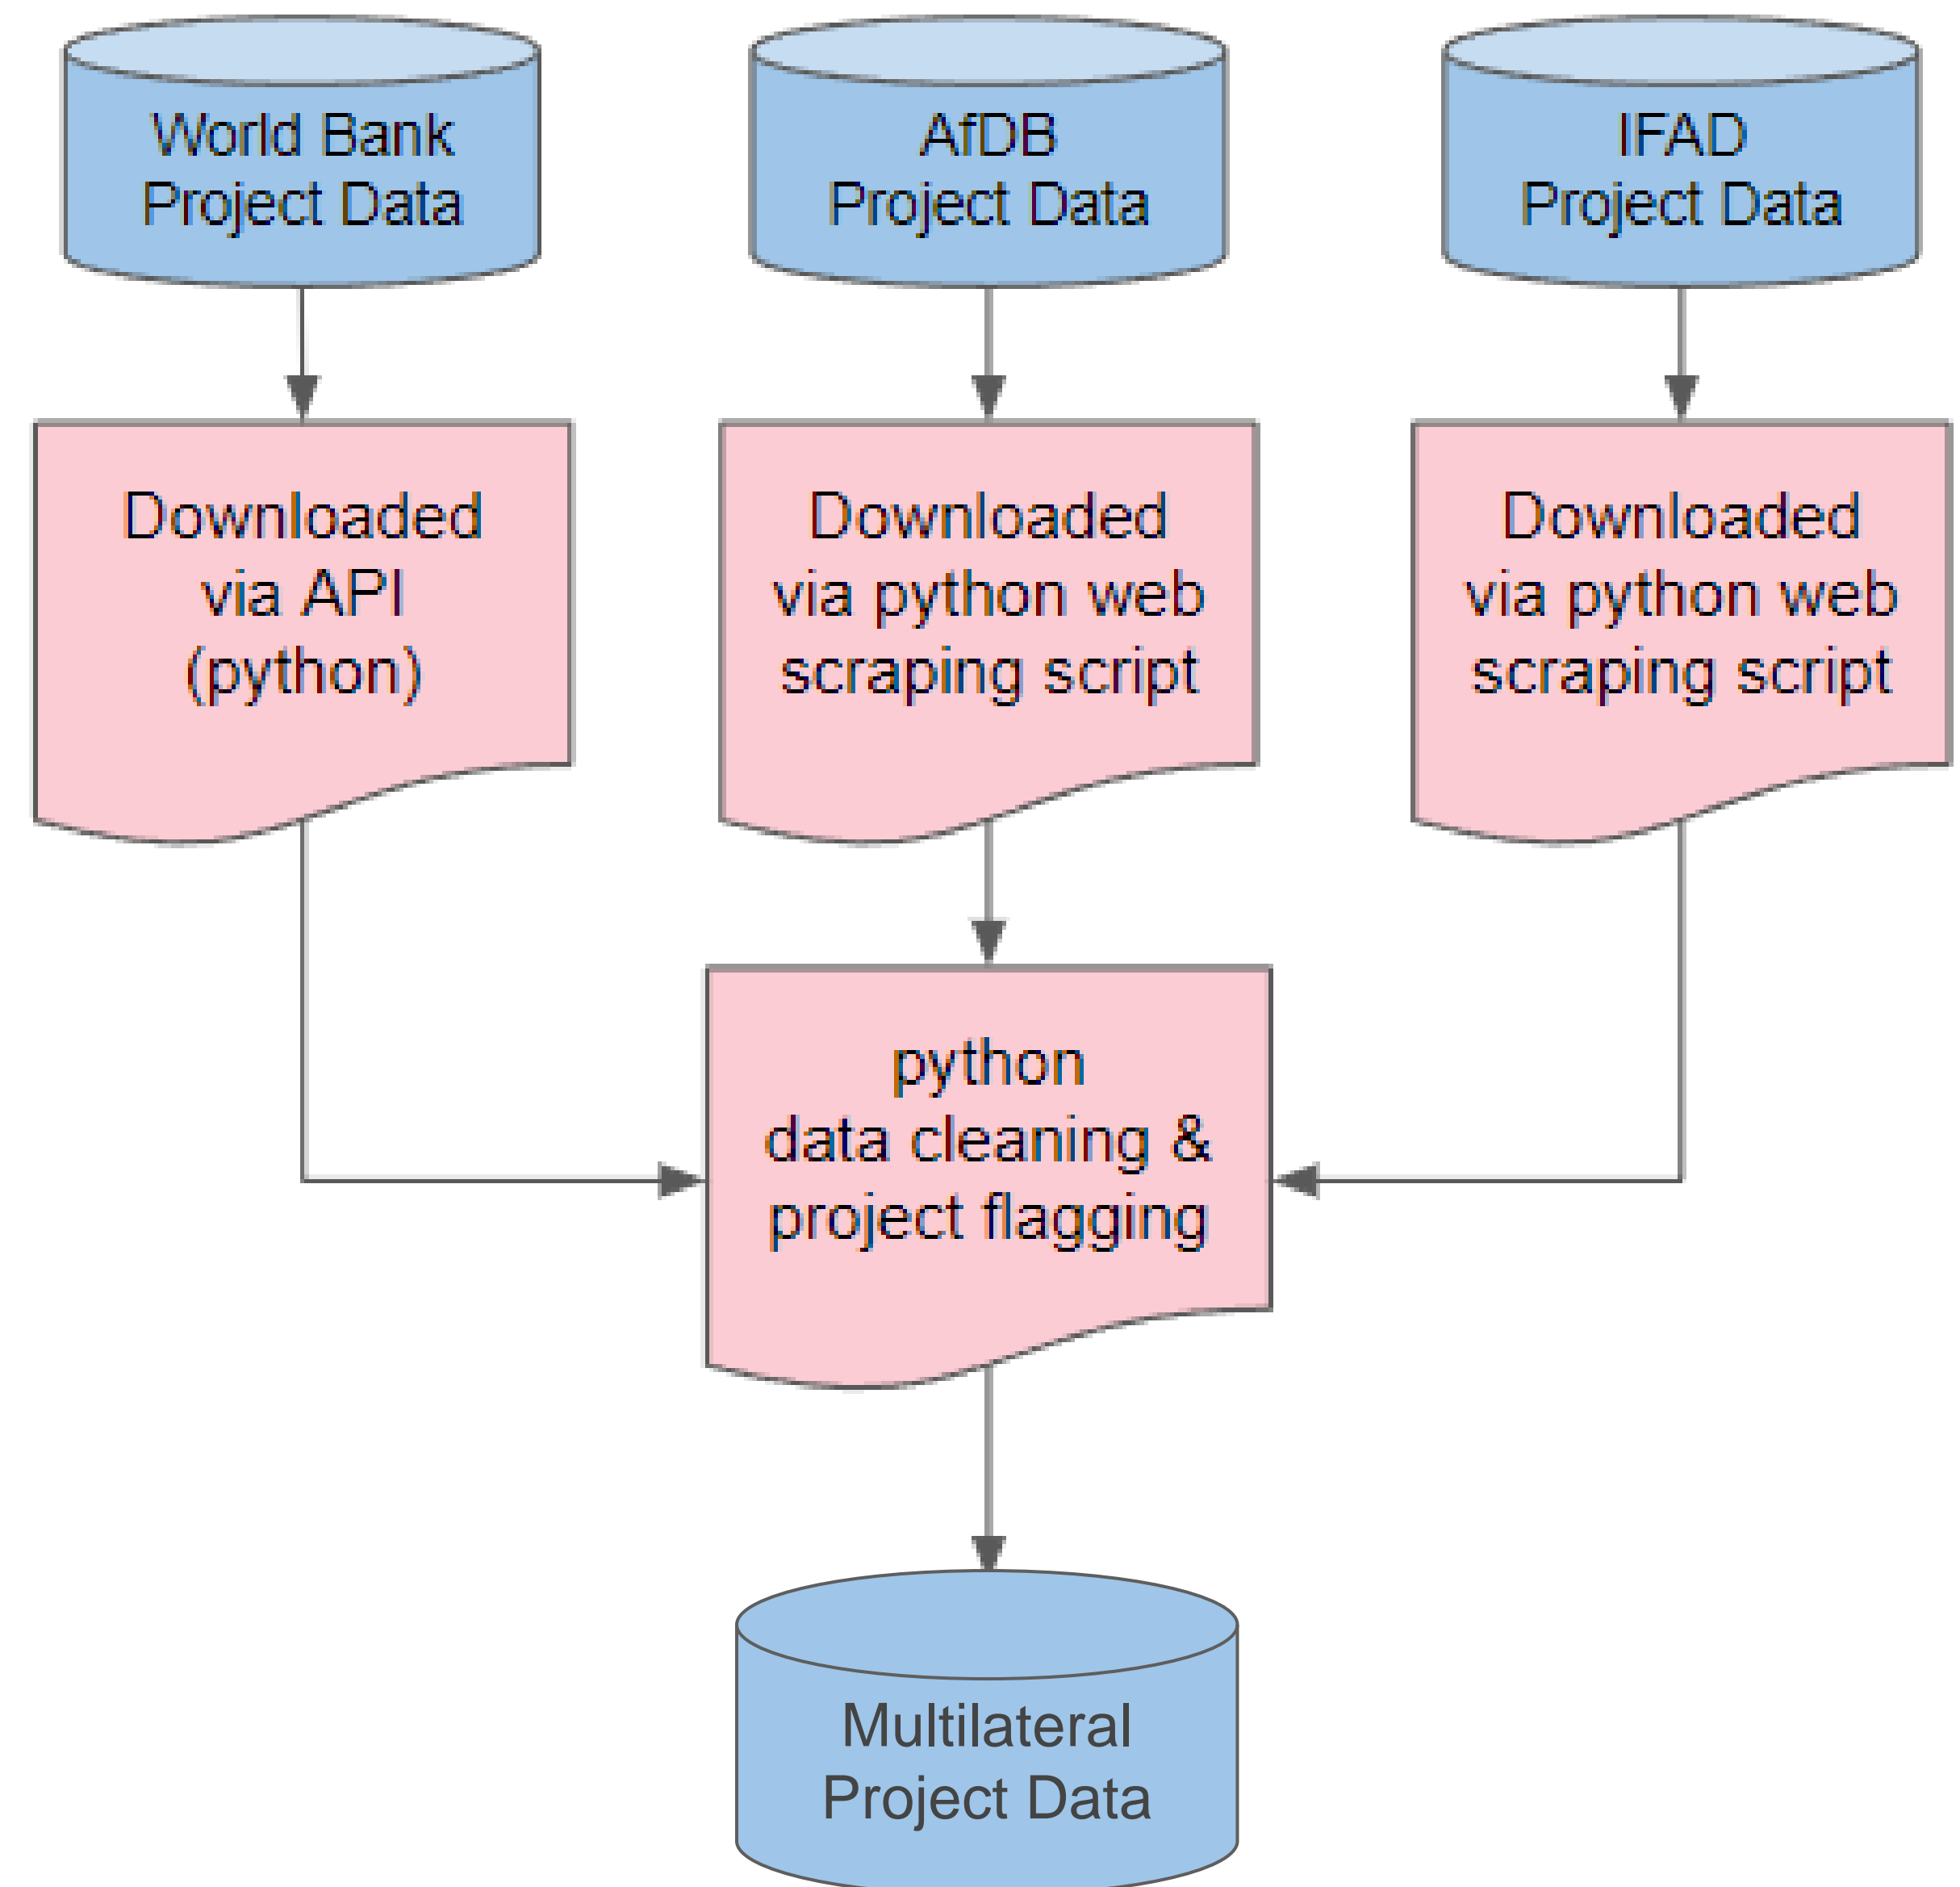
World Bank
Project Data

AfDB
Project Data

IFAD
Project Data

Downloaded
via API
(python)

Downloaded
via python web
scraping script

Downloaded
via python web
scraping script

python
data cleaning &
project flagging

Multilateral
Project Data